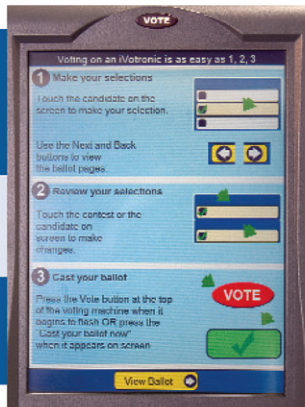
VOTE

Voting on an iVotronic is as easy as 1, 2, 3

1 Make your selections

Touch the candidate on the screen to make your selection.

Use the Next and Back buttons to view the ballot pages.

2 Review your selections

Touch the contest or the candidate on screen to make changes.

3 Cast your ballot

Press the Vote button at the top of the voting machine when it begins to flash OR press the "Cast your ballot now" when it appears on screen

VOTE

View Ballot